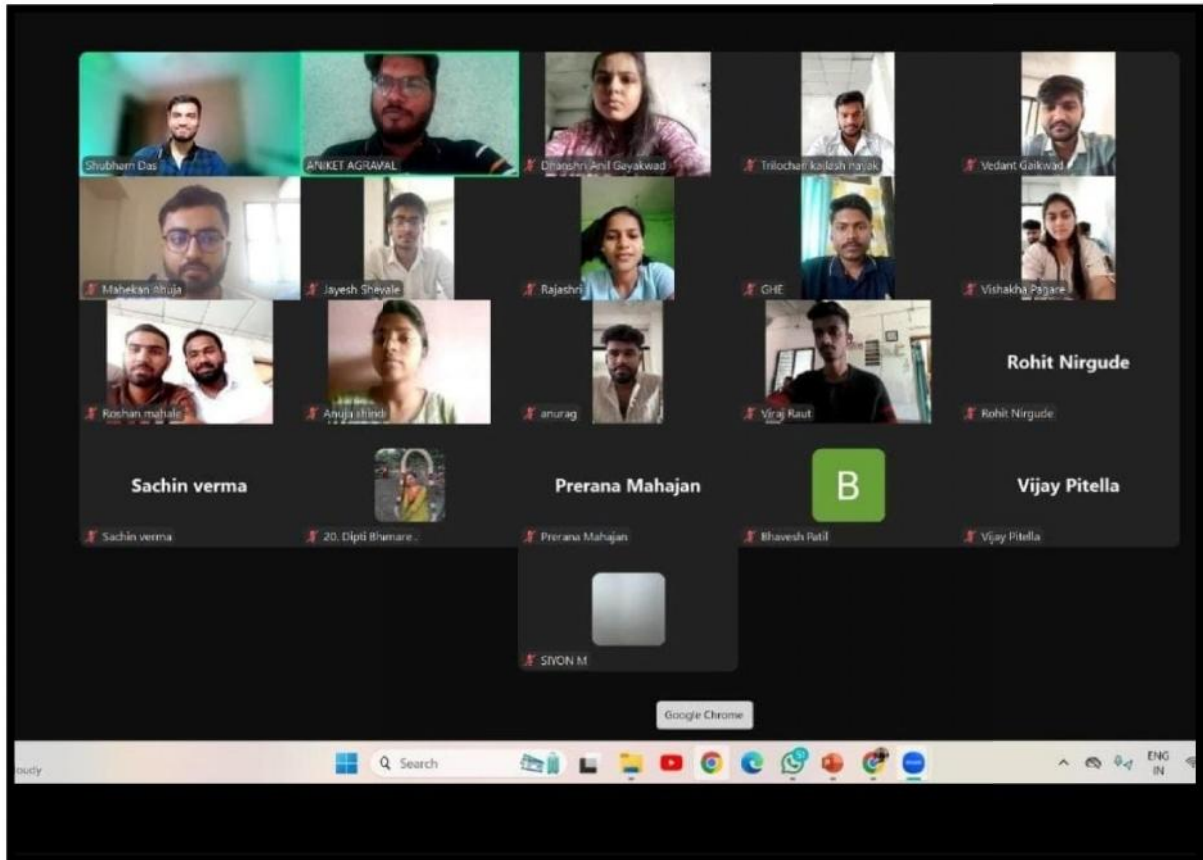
Shubham Das

ANIKET AGRAWAL

Dhanshri Anil Gayakwad

Trilochan kailash rajak

Vedant Gaikwad

Mahekan Ahuja

Jayesh Shevale

Rajashri

GHE

Vishakha Pagare

Roshan mahale

Anuja shindi

anurag

Viraj Raut

Rohit Nirgude

Rohit Nirgude

Sachin verma

Sachin verma

20. Dipti Bhamare .

Prerana Mahajan

Prerana Mahajan

B

Bhavesh Patil

Vijay Pitella

Vijay Pitella

SIVON M

Google Chrome

oudy

Search

ENG IN